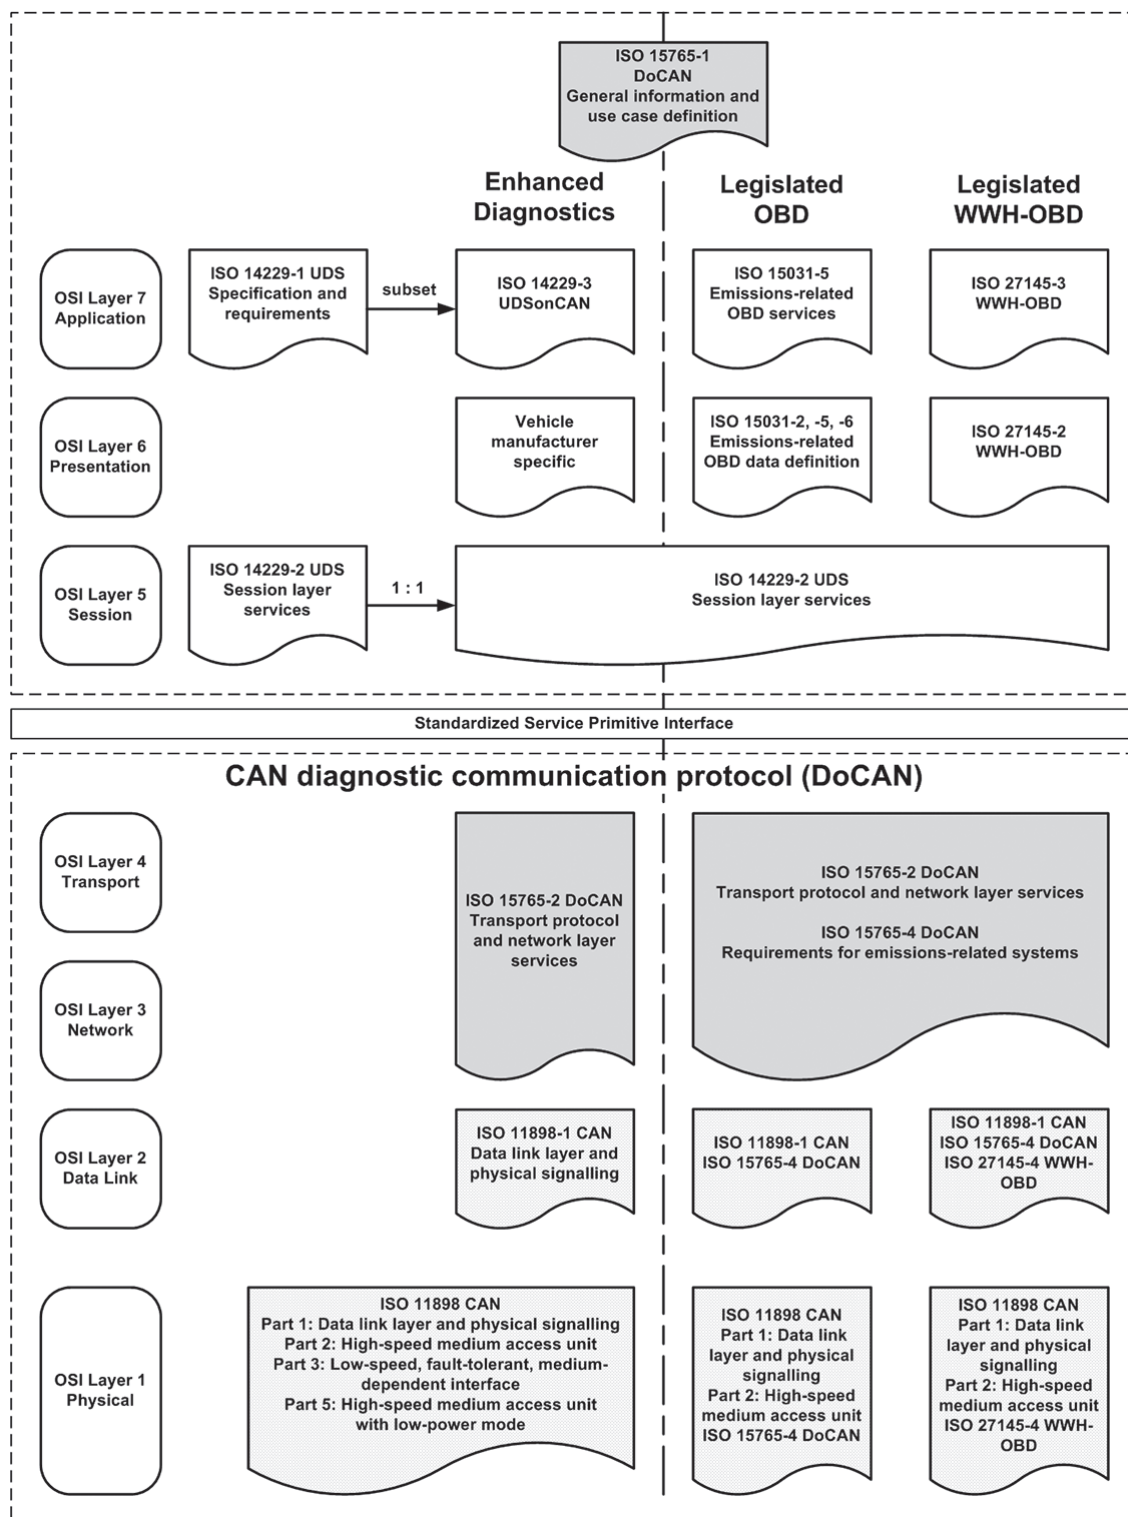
ISO 15765-1
DoCAN
General information and use case definition

Enhanced Diagnostics

Legislated OBD

Legislated WWH-OBD

OSI Layer 7
Application

ISO 14229-1 UDS
Specification and requirements

subset

ISO 14229-3
UDSonCAN

ISO 15031-5
Emissions-related OBD services

ISO 27145-3
WWH-OBD

OSI Layer 6
Presentation

Vehicle manufacturer specific

ISO 15031-2, -5, -6
Emissions-related OBD data definition

ISO 27145-2
WWH-OBD

OSI Layer 5
Session

ISO 14229-2 UDS
Session layer services

1 : 1

ISO 14229-2 UDS
Session layer services

Standardized Service Primitive Interface

CAN diagnostic communication protocol (DoCAN)

OSI Layer 4
Transport

OSI Layer 3
Network

ISO 15765-2 DoCAN
Transport protocol and network layer services

ISO 15765-2 DoCAN
Transport protocol and network layer services

ISO 15765-4 DoCAN
Requirements for emissions-related systems

OSI Layer 2
Data Link

ISO 11898-1 CAN
Data link layer and physical signalling

ISO 11898-1 CAN
ISO 15765-4 DoCAN

ISO 11898-1 CAN
ISO 15765-4 DoCAN
ISO 27145-4 WWH-OBD

OSI Layer 1
Physical

ISO 11898 CAN
Part 1: Data link layer and physical signalling
Part 2: High-speed medium access unit
Part 3: Low-speed, fault-tolerant, medium-dependent interface
Part 5: High-speed medium access unit with low-power mode

ISO 11898 CAN
Part 1: Data link layer and physical signalling
Part 2: High-speed medium access unit
ISO 15765-4 DoCAN

ISO 11898 CAN
Part 1: Data link layer and physical signalling
Part 2: High-speed medium access unit
ISO 27145-4 WWH-OBD